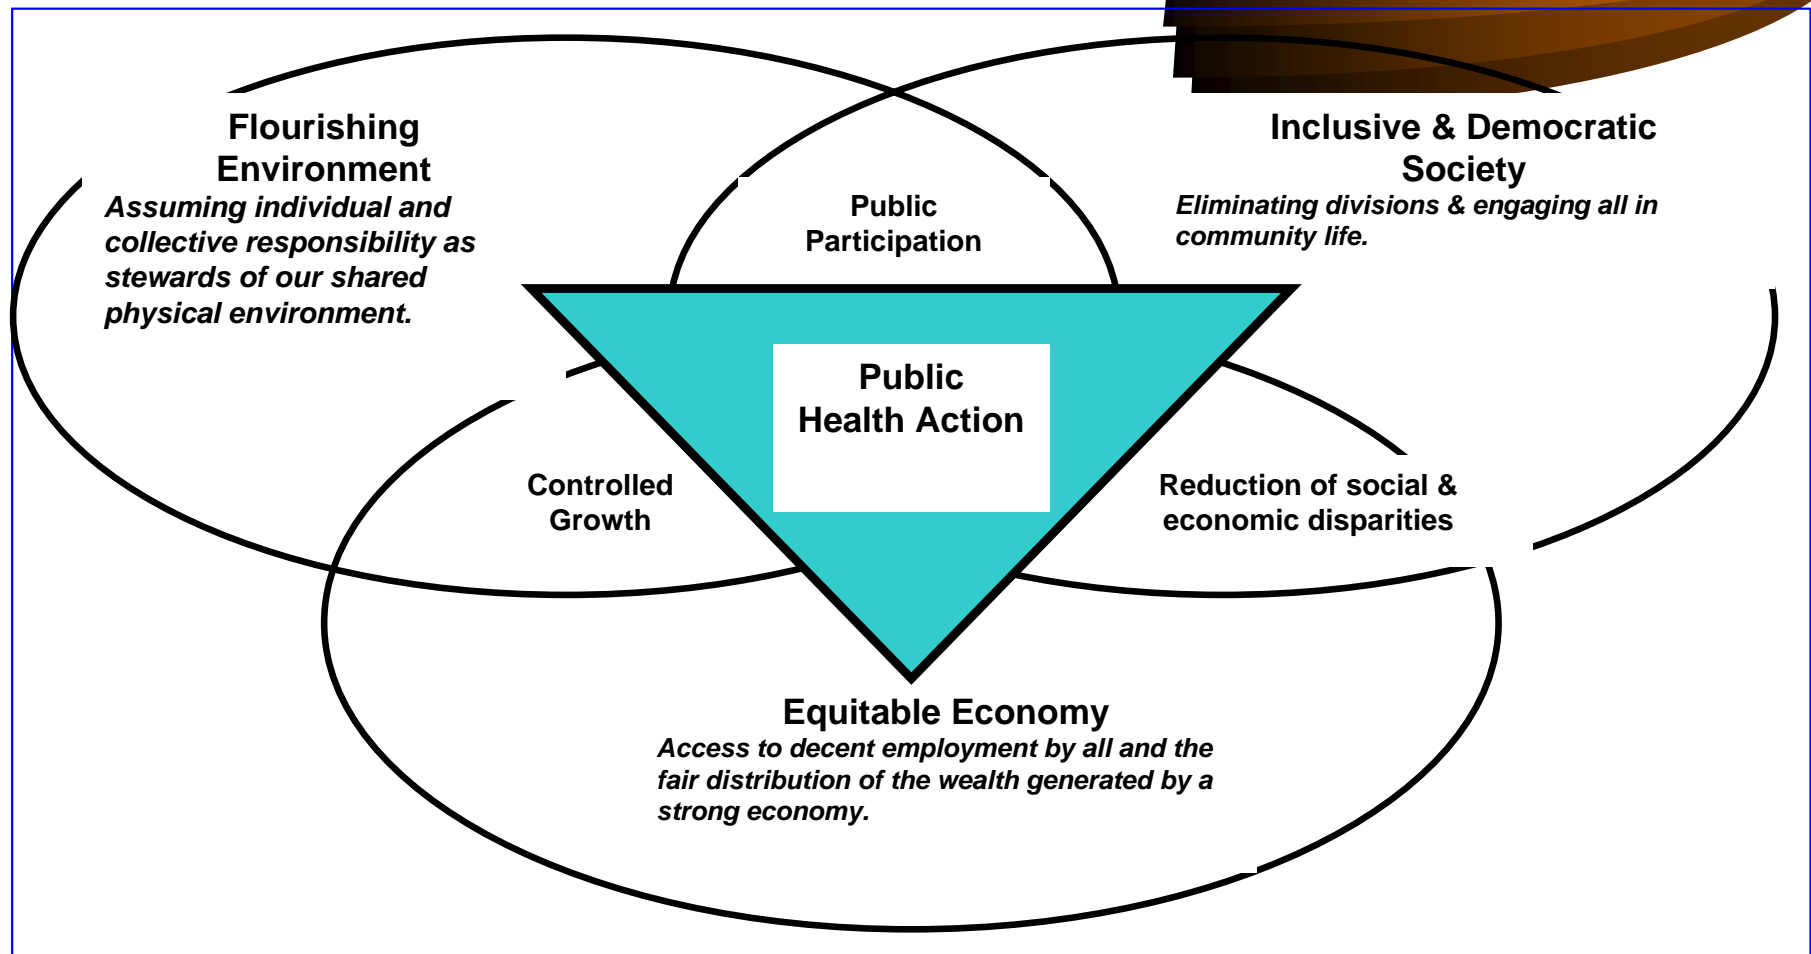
Flourishing Environment
Assuming individual and collective responsibility as stewards of our shared physical environment.

Public Participation

Inclusive & Democratic Society
Eliminating divisions & engaging all in community life.

Public Health Action

Controlled Growth

Reduction of social & economic disparities

Equitable Economy
Access to decent employment by all and the fair distribution of the wealth generated by a strong economy.